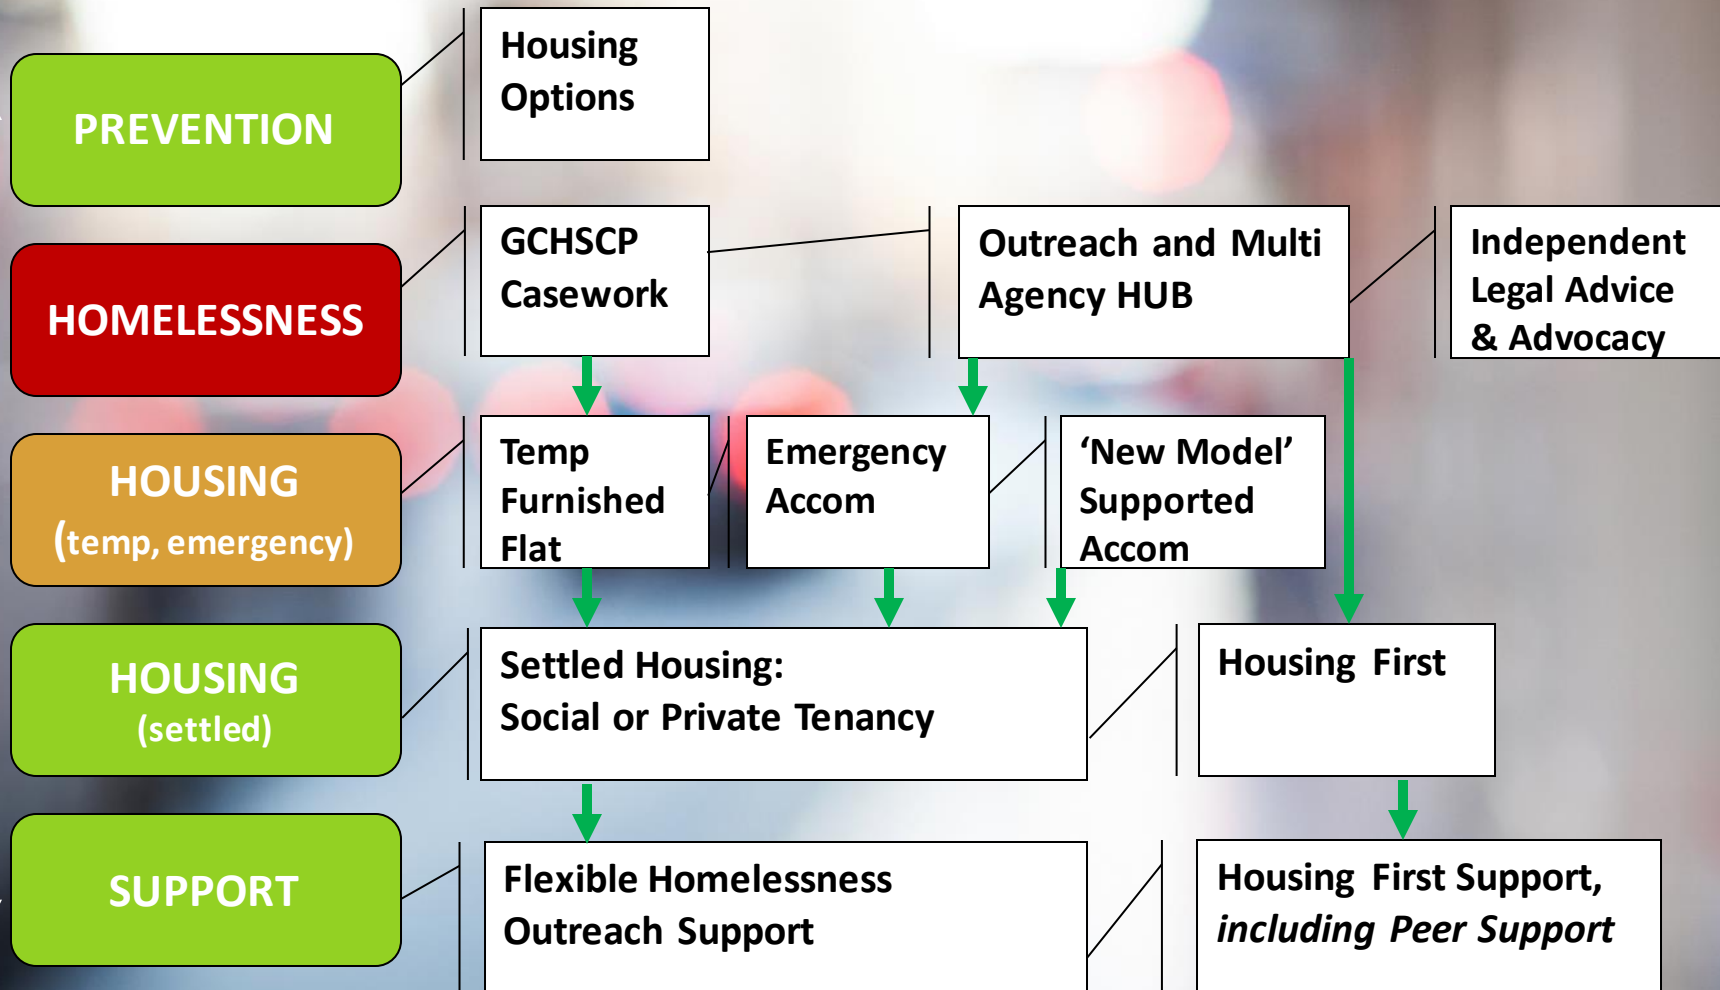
PREVENTION

Housing Options

HOMELESSNESS

GCHSCP Casework

Outreach and Multi Agency HUB

Independent Legal Advice & Advocacy

HOUSING (temp, emergency)

Temp Furnished Flat

Emergency Accom

'New Model' Supported Accom

HOUSING (settled)

Settled Housing: Social or Private Tenancy

Housing First

SUPPORT

Flexible Homelessness Outreach Support

Housing First Support, *including Peer Support*